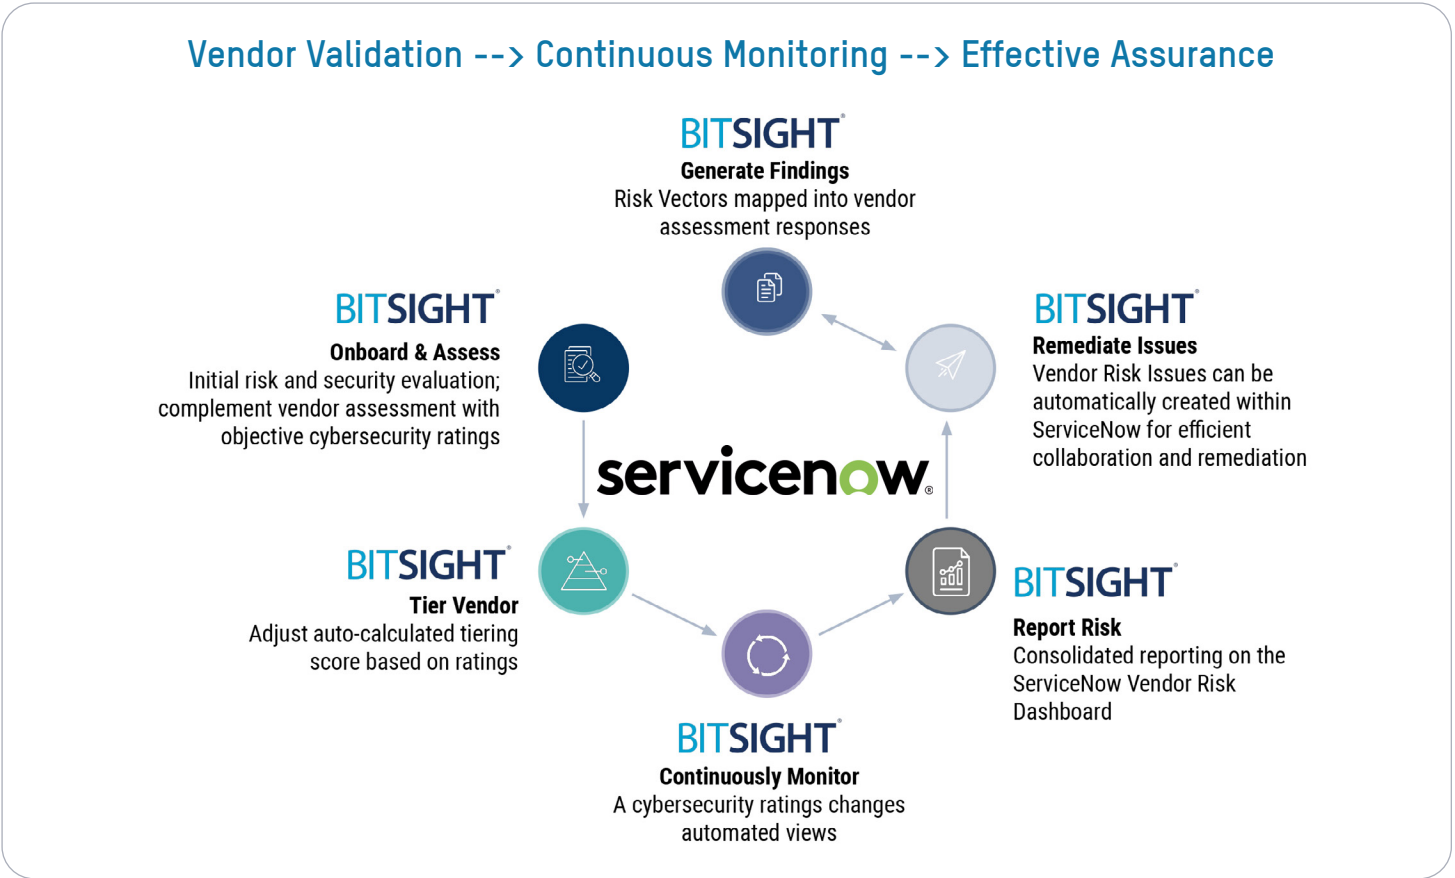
Vendor Validation --> Continuous Monitoring --> Effective Assurance

BITSIGHT
Generate Findings
Risk Vectors mapped into vendor assessment responses

BITSIGHT
Onboard & Assess
Initial risk and security evaluation; complement vendor assessment with objective cybersecurity ratings

BITSIGHT
Remediate Issues
Vendor Risk Issues can be automatically created within ServiceNow for efficient collaboration and remediation

servicenow

BITSIGHT
Tier Vendor
Adjust auto-calculated tiering score based on ratings

BITSIGHT
Report Risk
Consolidated reporting on the ServiceNow Vendor Risk Dashboard

BITSIGHT
Continuously Monitor
A cybersecurity ratings changes automated views